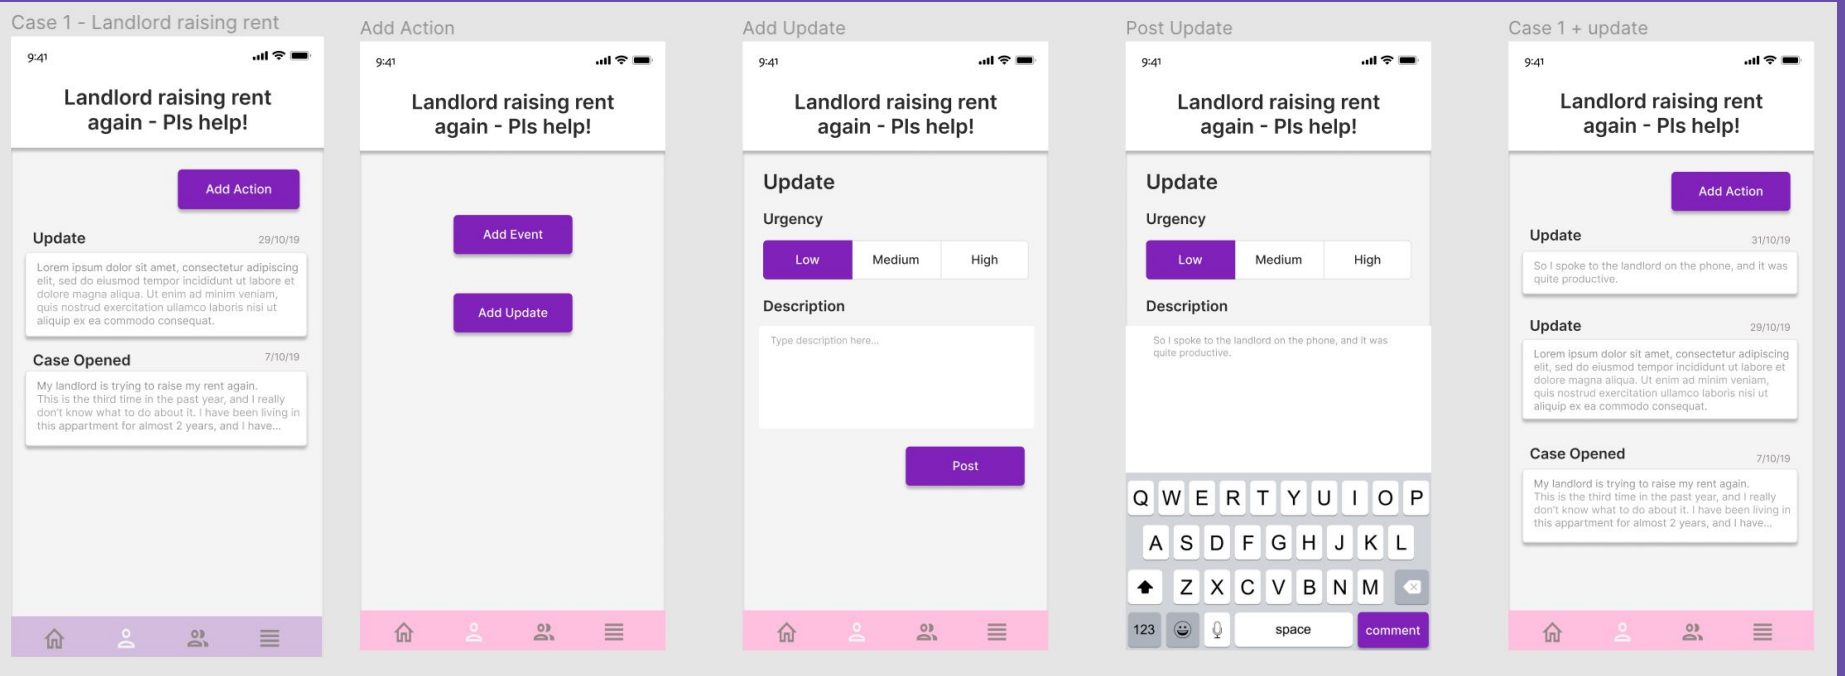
Case 1 - Landlord raising rent

9:41

Landlord raising rent again - Pls help!

Add Action

Update 29/10/19

Lorem ipsum dolor sit amet, consectetur adipiscing elit, sed do eiusmod tempor incididunt ut labore et dolore magna aliqua. Ut enim ad minim veniam, quis nostrud exercitation ullamco laboris nisi ut aliquip ex ea commodo consequat.

Case Opened 7/10/19

My landlord is trying to raise my rent again. This is the third time in the past year, and I really don't know what to do about it. I have been living in this appartment for almost 2 years, and I have...

Add Action

9:41

Landlord raising rent again - Pls help!

Add Event

Add Update

Add Update

9:41

Landlord raising rent again - Pls help!

Update

Urgency

Low Medium High

Description

Type description here...

Post

Post Update

9:41

Landlord raising rent again - Pls help!

Update

Urgency

Low Medium High

Description

So I spoke to the landlord on the phone, and it was quite productive.

Q W E R T Y U I O P
A S D F G H J K L
Z X C V B N M
123 space comment

Case 1 + update

9:41

Landlord raising rent again - Pls help!

Add Action

Update 31/10/19

So I spoke to the landlord on the phone, and it was quite productive.

Update 29/10/19

Lorem ipsum dolor sit amet, consectetur adipiscing elit, sed do eiusmod tempor incididunt ut labore et dolore magna aliqua. Ut enim ad minim veniam, quis nostrud exercitation ullamco laboris nisi ut aliquip ex ea commodo consequat.

Case Opened 7/10/19

My landlord is trying to raise my rent again. This is the third time in the past year, and I really don't know what to do about it. I have been living in this appartment for almost 2 years, and I have...